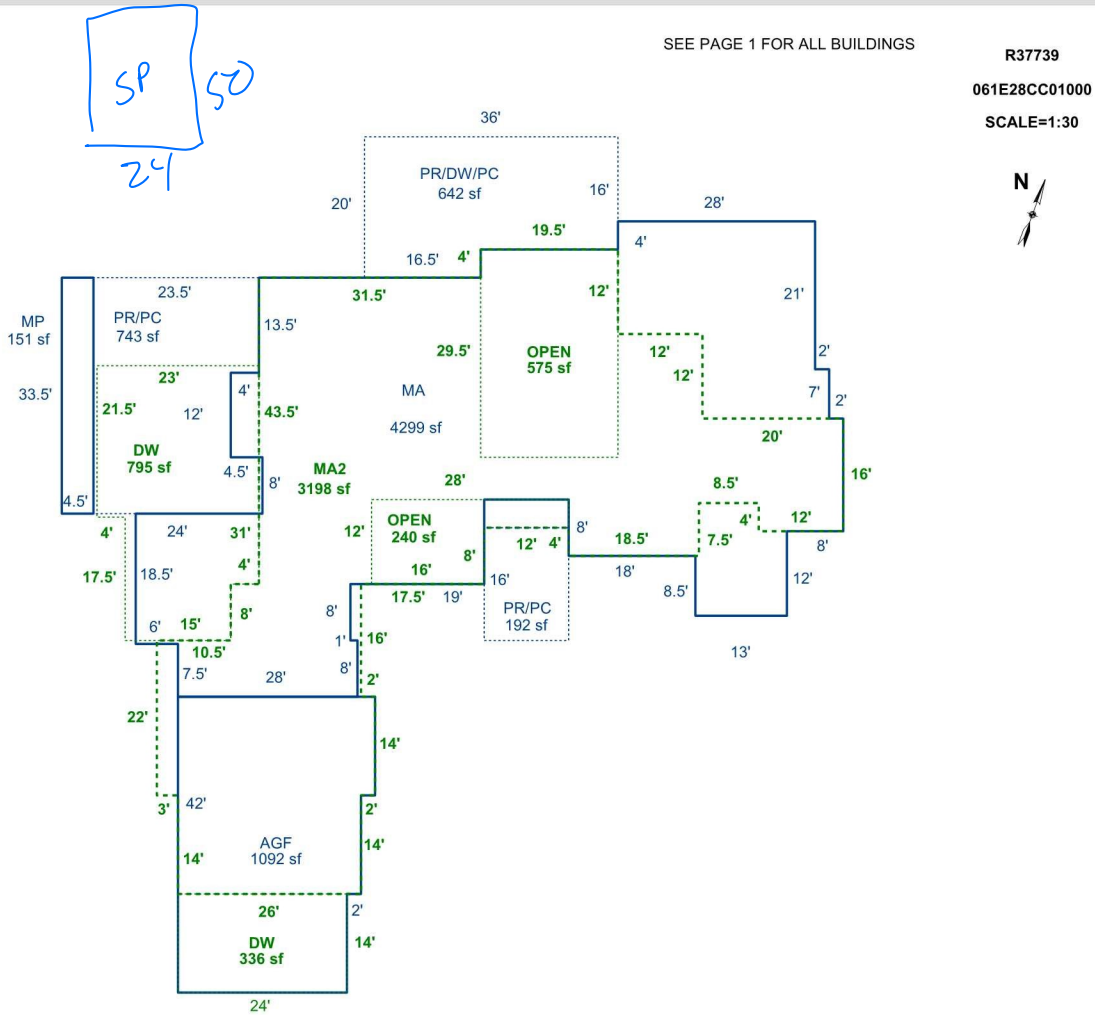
SP 50
24

SEE PAGE 1 FOR ALL BUILDINGS

R37739
061E28CC01000
SCALE=1:30

N

36'
PR/DW/PC
642 sf
20'
16'
28'
19.5'
16.5' 4'
4'
23.5'
31.5'
12'
21'
MP
151 sf
PR/PC
743 sf
13.5'
29.5'
OPEN
575 sf
12'
2'
12'
33.5'
23'
4'
MA
7'
2'
21.5'
12'
43.5'
4299 sf
20'
DW
795 sf
4.5'
8'
MA2
3198 sf
28'
16'
8.5'
4.5'
OPEN
240 sf
8'
4'
12'
4'
24'
31'
12'
12' 4'
18.5'
7.5'
8'
8'
17.5'
18.5'
4'
16'
16'
18'
12'
8'
17.5' 19'
8.5'
6' 15'
PR/PC
192 sf
8'
1'
16'
10.5'
13'
7.5'
28'
8'
2'
22'
14'
3' 42'
2'
14'
AGF
1092 sf
14'
26'
2'
DW
336 sf
14'
24'